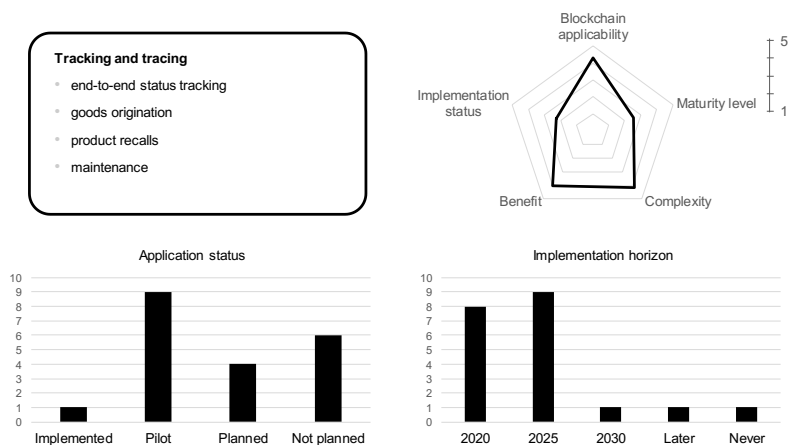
**Tracking and tracing**

- end-to-end status tracking
- goods origination
- product recalls
- maintenance

Blockchain applicability

Maturity level

Complexity

Benefit

Implementation status

5

1

Application status

10
9
8
7
6
5
4
3
2
1
0

Implemented
Pilot
Planned
Not planned

Implementation horizon

10
9
8
7
6
5
4
3
2
1
0

2020
2025
2030
Later
Never